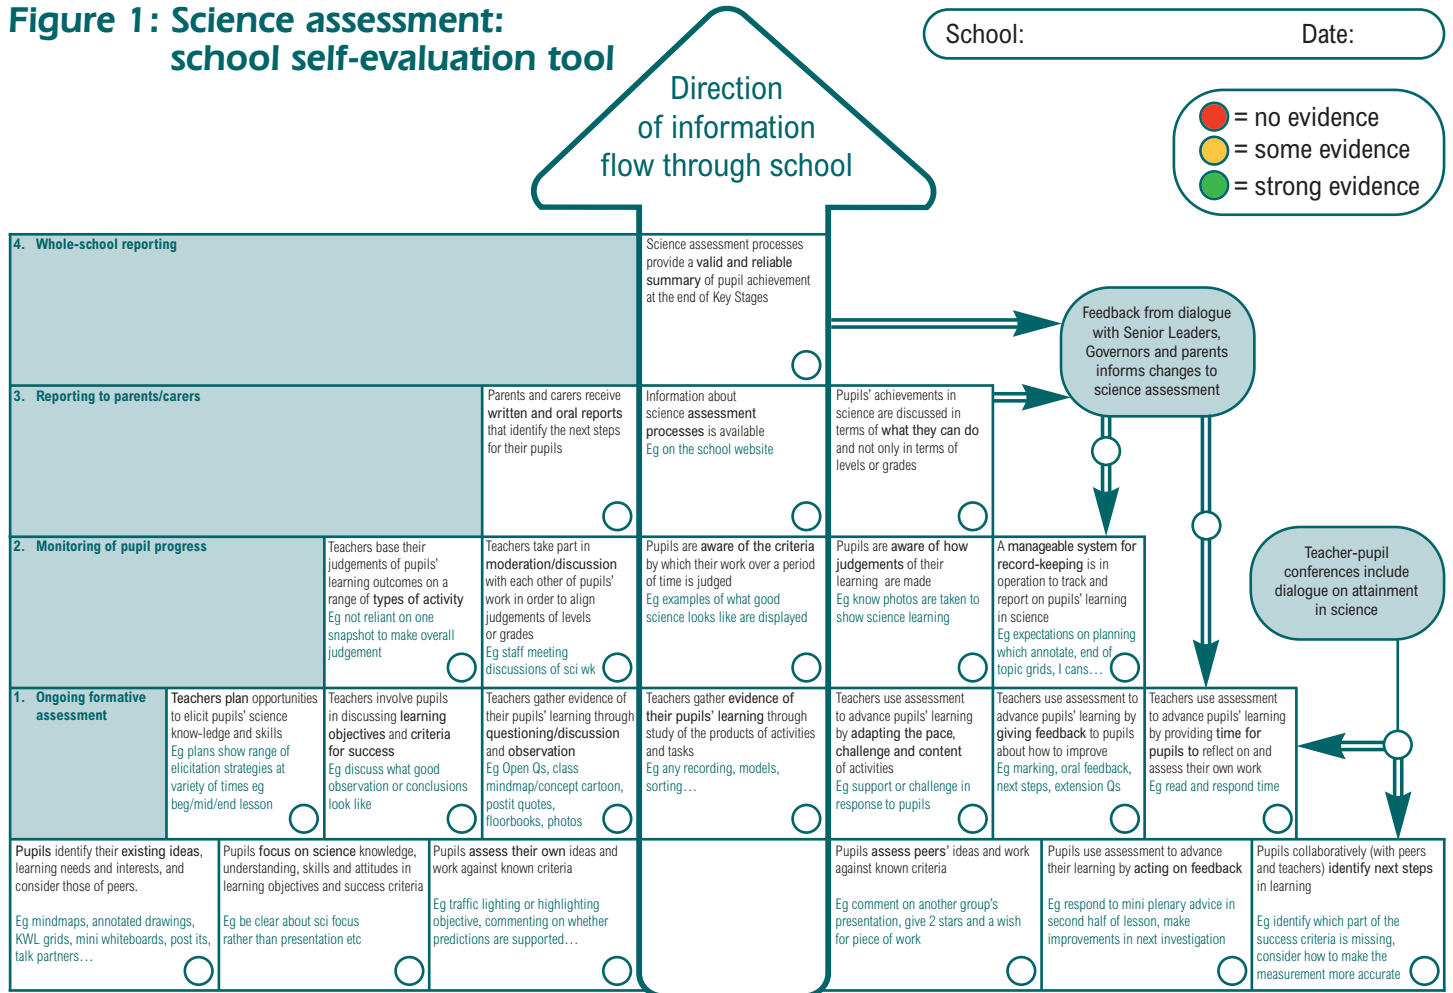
Figure 1: Science assessment: school self-evaluation tool

School: Date:

Direction of information flow through school

= no evidence
= some evidence
= strong evidence

4. Whole-school reporting

Science assessment processes provide a valid and reliable summary of pupil achievement at the end of Key Stages

Feedback from dialogue with Senior Leaders, Governors and parents informs changes to science assessment

3. Reporting to parents/carers

Parents and carers receive written and oral reports that identify the next steps for their pupils

Information about science assessment processes is available
Eg on the school website

Pupils' achievements in science are discussed in terms of what they can do and not only in terms of levels or grades

2. Monitoring of pupil progress

Teachers base their judgements of pupils' learning outcomes on a range of types of activity
Eg not reliant on one snapshot to make overall judgement

Teachers take part in moderation/discussion with each other of pupils' work in order to align judgements of levels or grades
Eg staff meeting discussions of sci wk

Pupils are aware of the criteria by which their work over a period of time is judged
Eg examples of what good science looks like are displayed

Pupils are aware of how judgements of their learning are made
Eg know photos are taken to show science learning

A manageable system for record-keeping is in operation to track and report on pupils' learning in science
Eg expectations on planning which annotate, end of topic grids, I cans…

Teacher-pupil conferences include dialogue on attainment in science

1. Ongoing formative assessment

Teachers plan opportunities to elicit pupils' science know-ledge and skills
Eg plans show range of elicitation strategies at variety of times eg beg/mid/end lesson

Teachers involve pupils in discussing learning objectives and criteria for success
Eg discuss what good observation or conclusions look like

Teachers gather evidence of their pupils' learning through questioning/discussion and observation
Eg Open Qs, class mindmap/concept cartoon, postit quotes, floorbooks, photos

Teachers gather evidence of their pupils' learning through study of the products of activities and tasks
Eg any recording, models, sorting…

Teachers use assessment to advance pupils' learning by adapting the pace, challenge and content of activities
Eg support or challenge in response to pupils

Teachers use assessment to advance pupils' learning by giving feedback to pupils about how to improve
Eg marking, oral feedback, next steps, extension Qs

Teachers use assessment to advance pupils' learning by providing time for pupils to reflect on and assess their own work
Eg read and respond time

Pupils identify their existing ideas, learning needs and interests, and consider those of peers.
Eg mindmaps, annotated drawings, KWL grids, mini whiteboards, post its, talk partners…

Pupils focus on science knowledge, understanding, skills and attitudes in learning objectives and success criteria
Eg be clear about sci focus rather than presentation etc

Pupils assess their own ideas and work against known criteria
Eg traffic lighting or highlighting objective, commenting on whether predictions are supported…

Pupils assess peers' ideas and work against known criteria
Eg comment on another group's presentation, give 2 stars and a wish for piece of work

Pupils use assessment to advance their learning by acting on feedback
Eg respond to mini plenary advice in second half of lesson, make improvements in next investigation

Pupils collaboratively (with peers and teachers) identify next steps in learning
Eg identify which part of the success criteria is missing, consider how to make the measurement more accurate